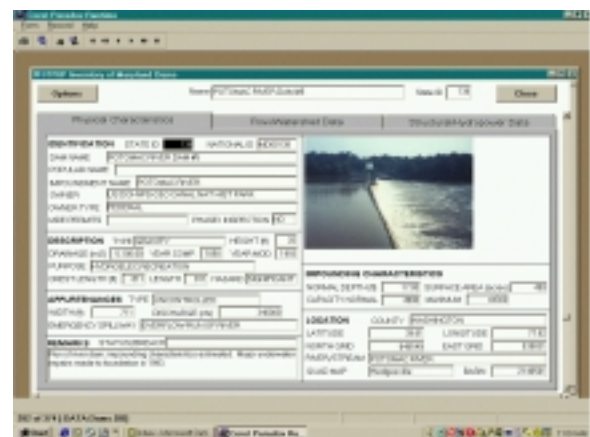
Options

Physical Characteristics

Close

IDENTIFICATION STATE ID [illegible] NATIONAL ID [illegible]

DAM NAME POTOMAC RIVER DAM #5

POPULAR NAME

IMPOUNDMENT NAME POTOMAC RIVER

OWNER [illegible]

OWNER TYPE FEDERAL

DESCRIPTION

DRAINAGE

PURPOSE

APPURTENANCES

REMARKS

IMPOUNDING CHARACTERISTICS

NORMAL DEPTH (ft) SURFACE AREA (acres)

CAPACITY NORMAL MAXIMUM

LOCATION COUNTY WASHINGTON

LATITUDE LONGITUDE

NORTH GRID EAST GRID

RIVER/STREAM POTOMAC RIVER

QUAD MAP